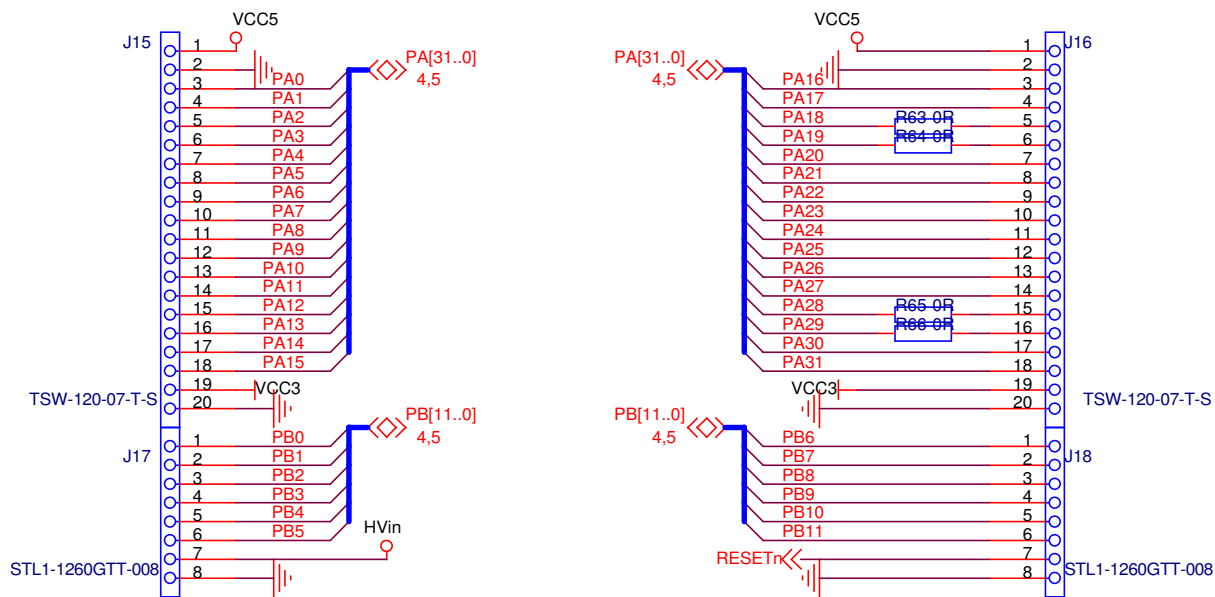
VCC5
J15
1
2
3 PA0
4 PA1
5 PA2
6 PA3
7 PA4
8 PA5
9 PA6
10 PA7
11 PA8
12 PA9
13 PA10
14 PA11
15 PA12
16 PA13
17 PA14
18 PA15
19 VCC3
20
TSW-120-07-T-S
PA[31..0]
4,5

J17
1 PB0
2 PB1
3 PB2
4 PB3
5 PB4
6 PB5
7 HVin
8
STL1-1260GTT-008
PB[11..0]
4,5

VCC5
J16
PA[31..0]
4,5
PA16 1
2
3
PA17 4
PA18 R63 0R 5
PA19 R64 0R 6
PA20 7
PA21 8
PA22 9
PA23 10
PA24 11
PA25 12
PA26 13
PA27 14
PA28 R65 0R 15
PA29 R66 0R 16
PA30 17
PA31 18
VCC3 19
20
TSW-120-07-T-S

PB[11..0]
4,5
J18
PB6 1
PB7 2
PB8 3
PB9 4
PB10 5
PB11 6
RESETn 7
8
STL1-1260GTT-008